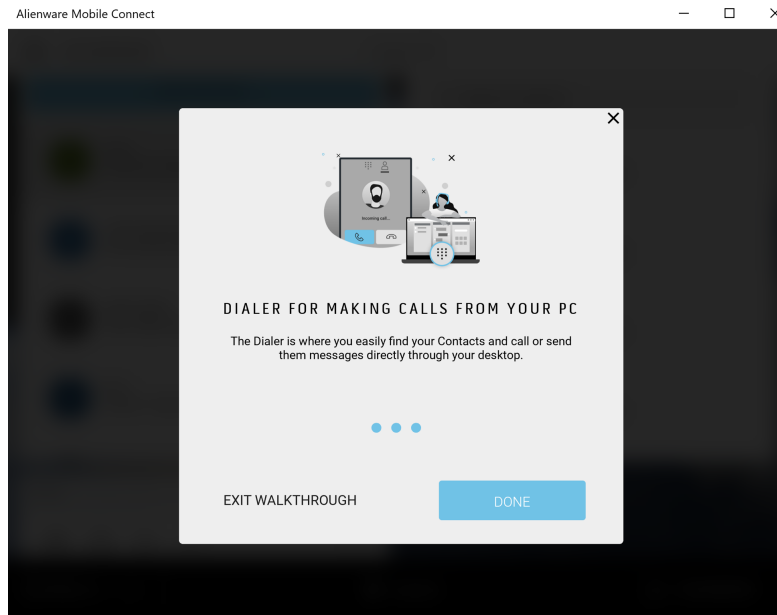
Alienware Mobile Connect

Incoming call...

DIALER FOR MAKING CALLS FROM YOUR PC

The Dialer is where you easily find your Contacts and call or send them messages directly through your desktop.

EXIT WALKTHROUGH

DONE